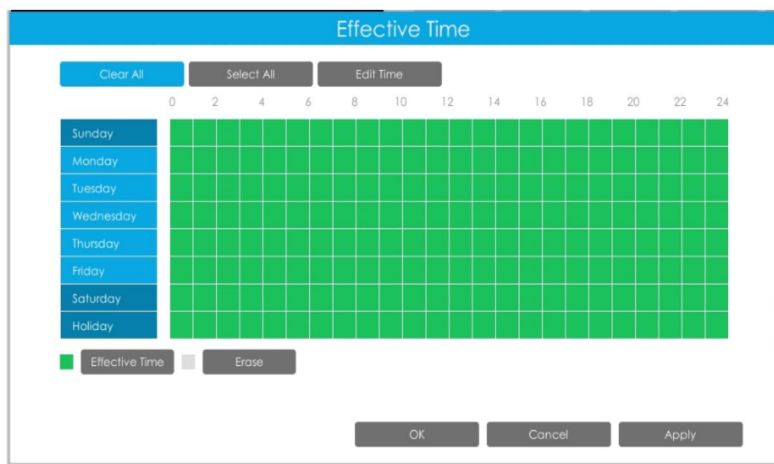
Effective Time

Clear All
Select All
Edit Time

| | 0 | 2 | 4 | 6 | 8 | 10 | 12 | 14 | 16 | 18 | 20 | 22 | 24 |
|---|---|---|---|---|---|---|---|---|---|---|---|---|---|
| Sunday | | | | | | | | | | | | | |
| Monday | | | | | | | | | | | | | |
| Tuesday | | | | | | | | | | | | | |
| Wednesday | | | | | | | | | | | | | |
| Thursday | | | | | | | | | | | | | |
| Friday | | | | | | | | | | | | | |
| Saturday | | | | | | | | | | | | | |
| Holiday | | | | | | | | | | | | | |

Effective Time
Erase

OK
Cancel
Apply